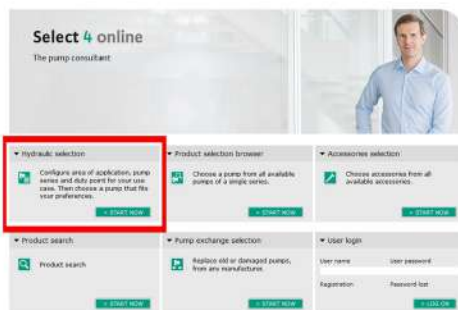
Select 4 online

The pump consultant

▾ Hydraulic selection

Configure area of application, pump series and duty point for your use case. Then choose a pump that fits your preferences.

» START NOW

▾ Product selection browser

Choose a pump from all available pumps of a single series.

» START NOW

▾ Accessories selection

Choose accessories from all available accessories.

» START NOW

▾ Product search

Product search

» START NOW

▾ Pump exchange selection

Replace old or damaged pumps, from any manufacturer.

» START NOW

▾ User login

User name

User password

Registration

Password lost

» LOG ON